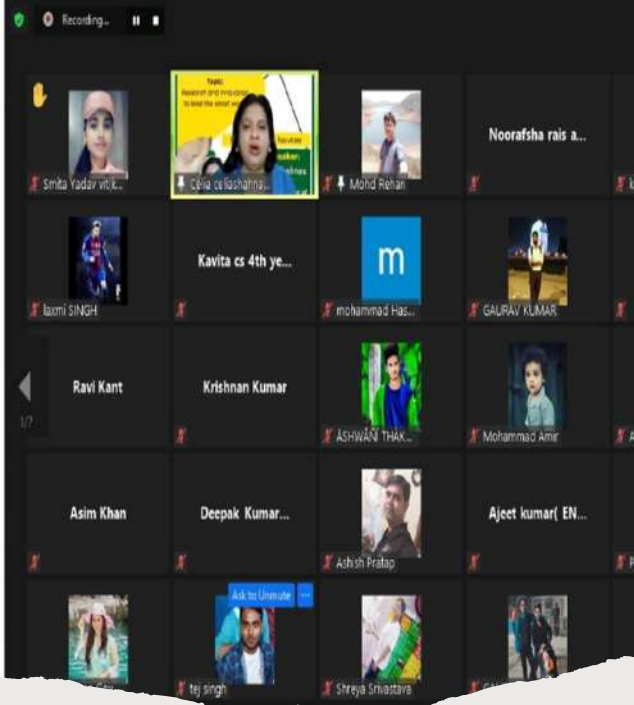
Recording...

Topic: Research and Innovation to lead the smart w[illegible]

Smita Yadav vit(k...

Celia ce lashahna...

Mohd Rehan

Noorafsha rais a...

laxmi SINGH

Kavita cs 4th ye...

m

mohammad Has...

GAURAV KUMAR

Ravi Kant

Krishnan Kumar

ASHWANI THAK...

Mohammad Amir

1/7

Asim Khan

Deepak Kumar...

Ashish Pratap

Ajeet kumar( EN...

Ask to Unmute

tej singh

Shreya Srivastava